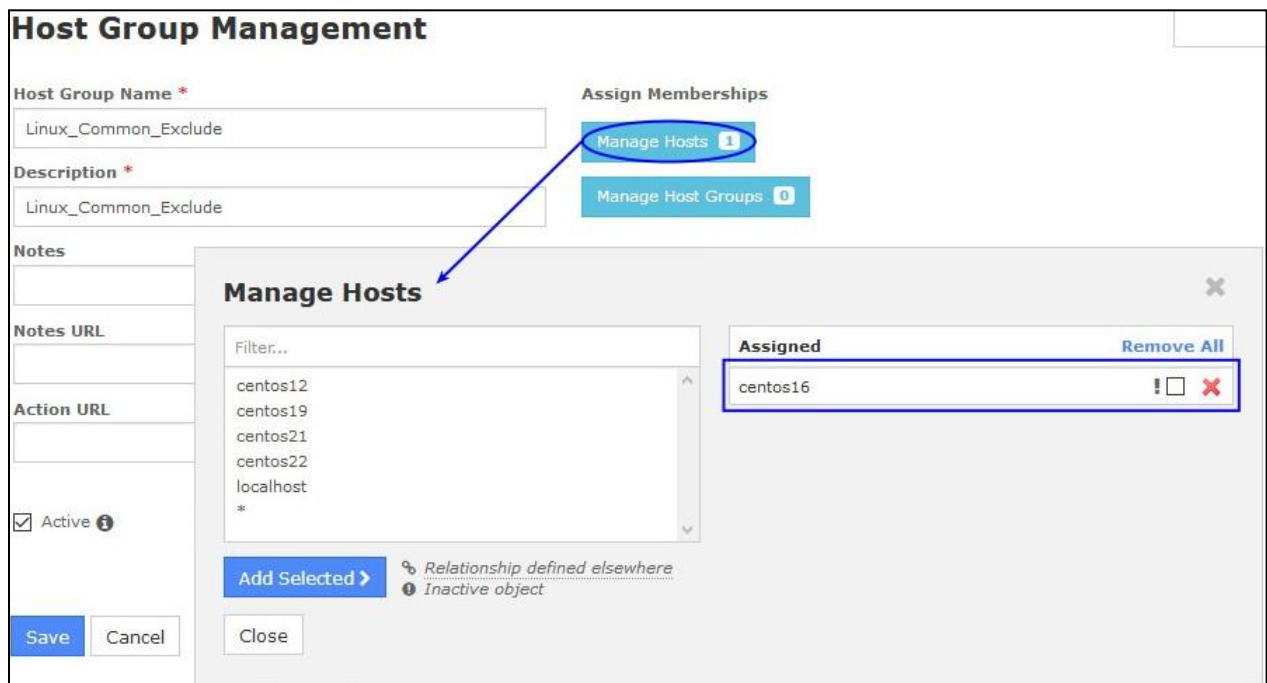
Host Group Management

Host Group Name *

Linux_Common_Exclude

Description *

Linux_Common_Exclude

Notes

Notes URL

Action URL

Active

Save Cancel

Assign Memberships

Manage Hosts 1

Manage Host Groups 0

Manage Hosts

Filter...

centos12
centos19
centos21
centos22
localhost
*

Add Selected ›

Relationship defined elsewhere
Inactive object

Close

Assigned Remove All

centos16 !